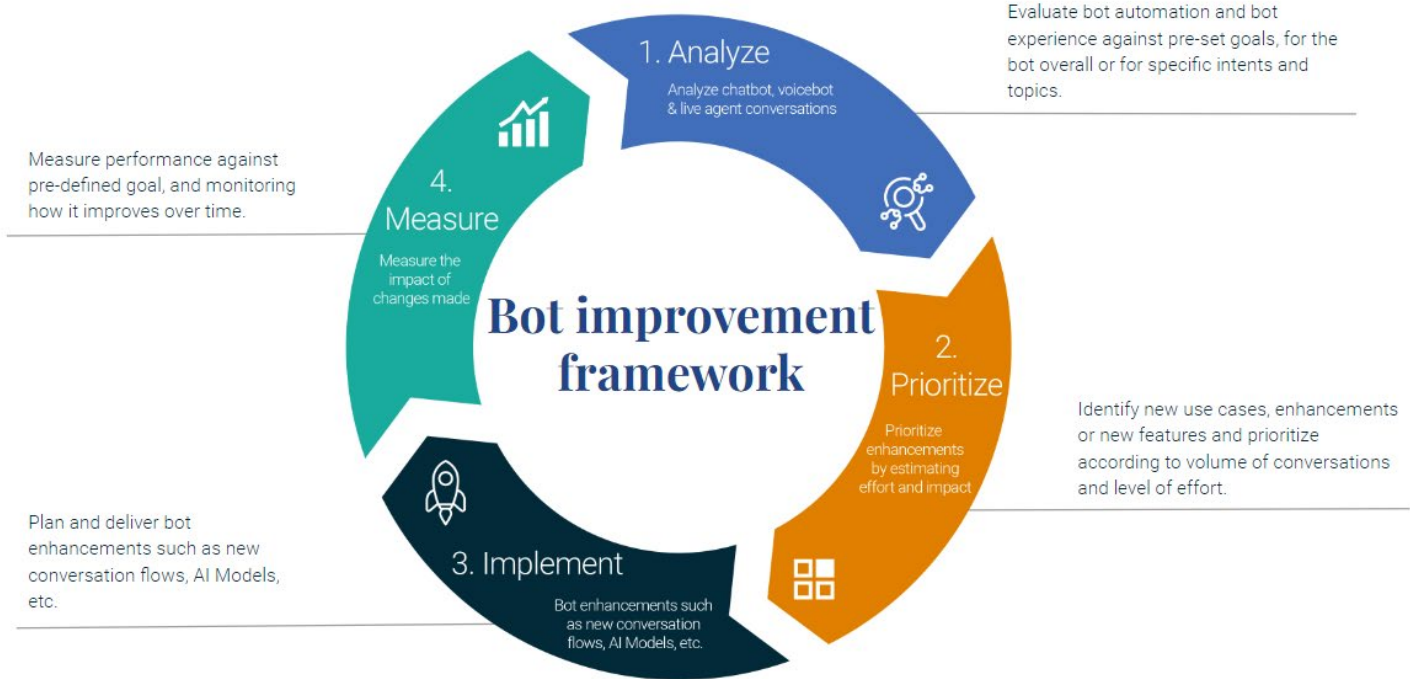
1. Analyze

Analyze chatbot, voicebot & live agent conversations

Evaluate bot automation and bot experience against pre-set goals, for the bot overall or for specific intents and topics.

Measure performance against pre-defined goal, and monitoring how it improves over time.

4. Measure

Measure the impact of changes made

Bot improvement framework

2. Prioritize

Prioritize enhancements by estimating effort and impact

Identify new use cases, enhancements or new features and prioritize according to volume of conversations and level of effort.

Plan and deliver bot enhancements such as new conversation flows, AI Models, etc.

3. Implement

Bot enhancements such as new conversation flows, AI Models, etc.